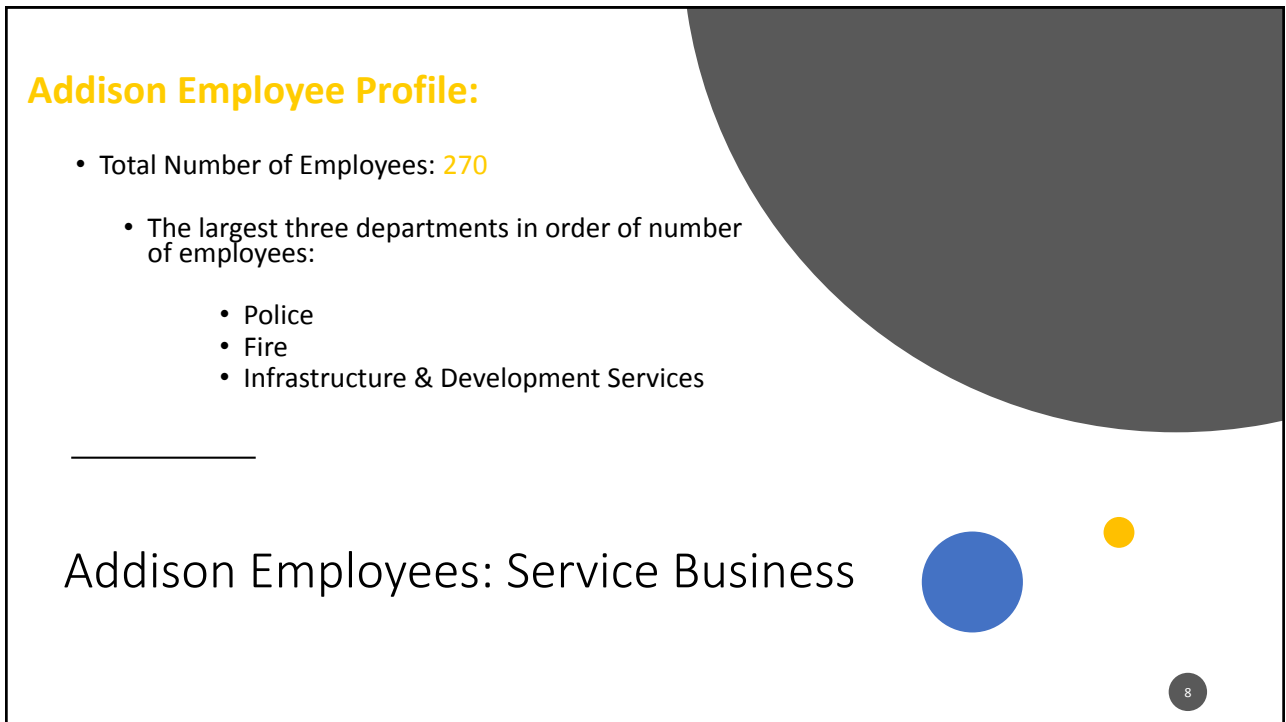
Addison Employee Profile:

- Total Number of Employees: 270

- The largest three departments in order of number of employees:

- Police
- Fire
- Infrastructure & Development Services

Addison Employees: Service Business

8